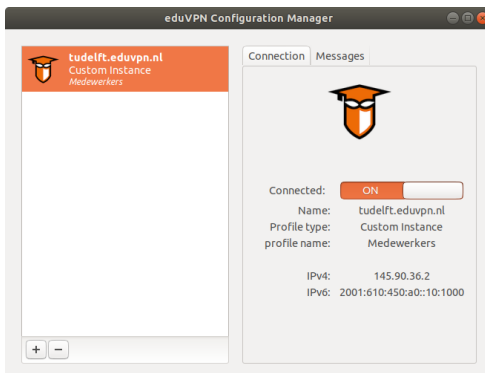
eduVPN Configuration Manager

tudelft.eduvpn.nl
Custom Instance
Medewerkers

+ −

Connection Messages

Connected: ON

Name: tudelft.eduvpn.nl
Profile type: Custom Instance
profile name: Medewerkers

IPv4: 145.90.36.2
IPv6: 2001:610:450:a0::10:1000